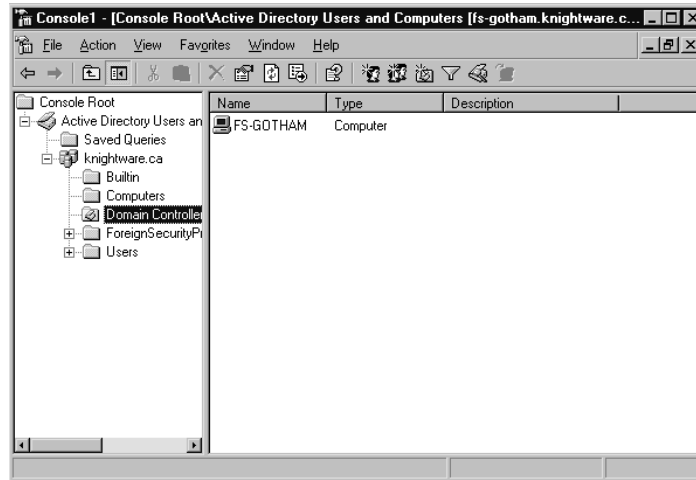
Console1 - [Console Root\Active Directory Users and Computers [fs-gotham.knightware.c...

File Action View Favorites Window Help

Console Root
Active Directory Users an
Saved Queries
knightware.ca
Builtin
Computers
Domain Controller
ForeignSecurityPr
Users

| Name | Type | Description |
|---|---|---|
| FS-GOTHAM | Computer | |